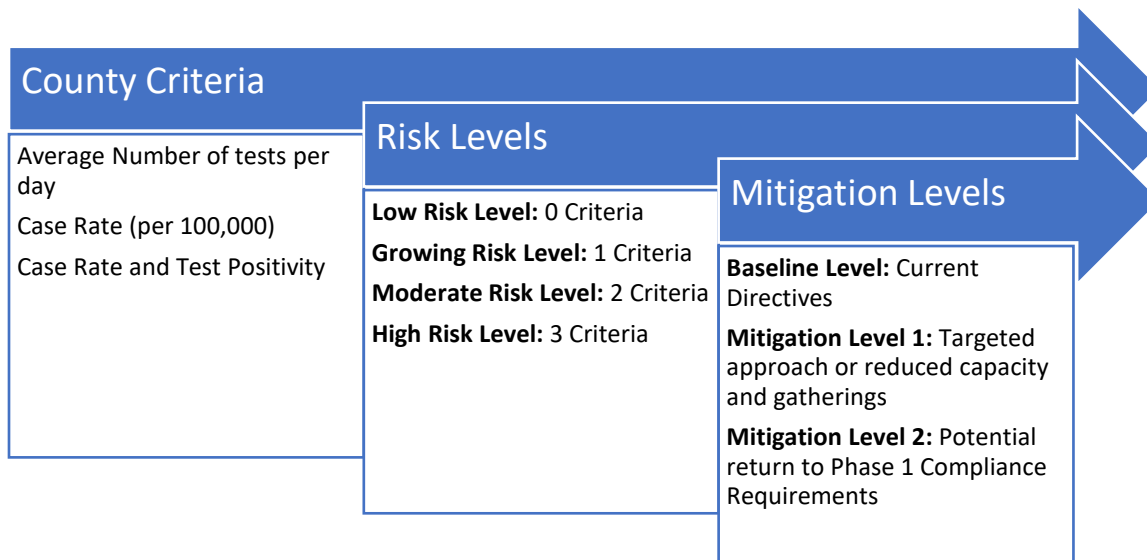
County Criteria

Average Number of tests per day

Case Rate (per 100,000)

Case Rate and Test Positivity

Risk Levels

**Low Risk Level:** 0 Criteria

**Growing Risk Level:** 1 Criteria

**Moderate Risk Level:** 2 Criteria

**High Risk Level:** 3 Criteria

Mitigation Levels

**Baseline Level:** Current Directives

**Mitigation Level 1:** Targeted approach or reduced capacity and gatherings

**Mitigation Level 2:** Potential return to Phase 1 Compliance Requirements